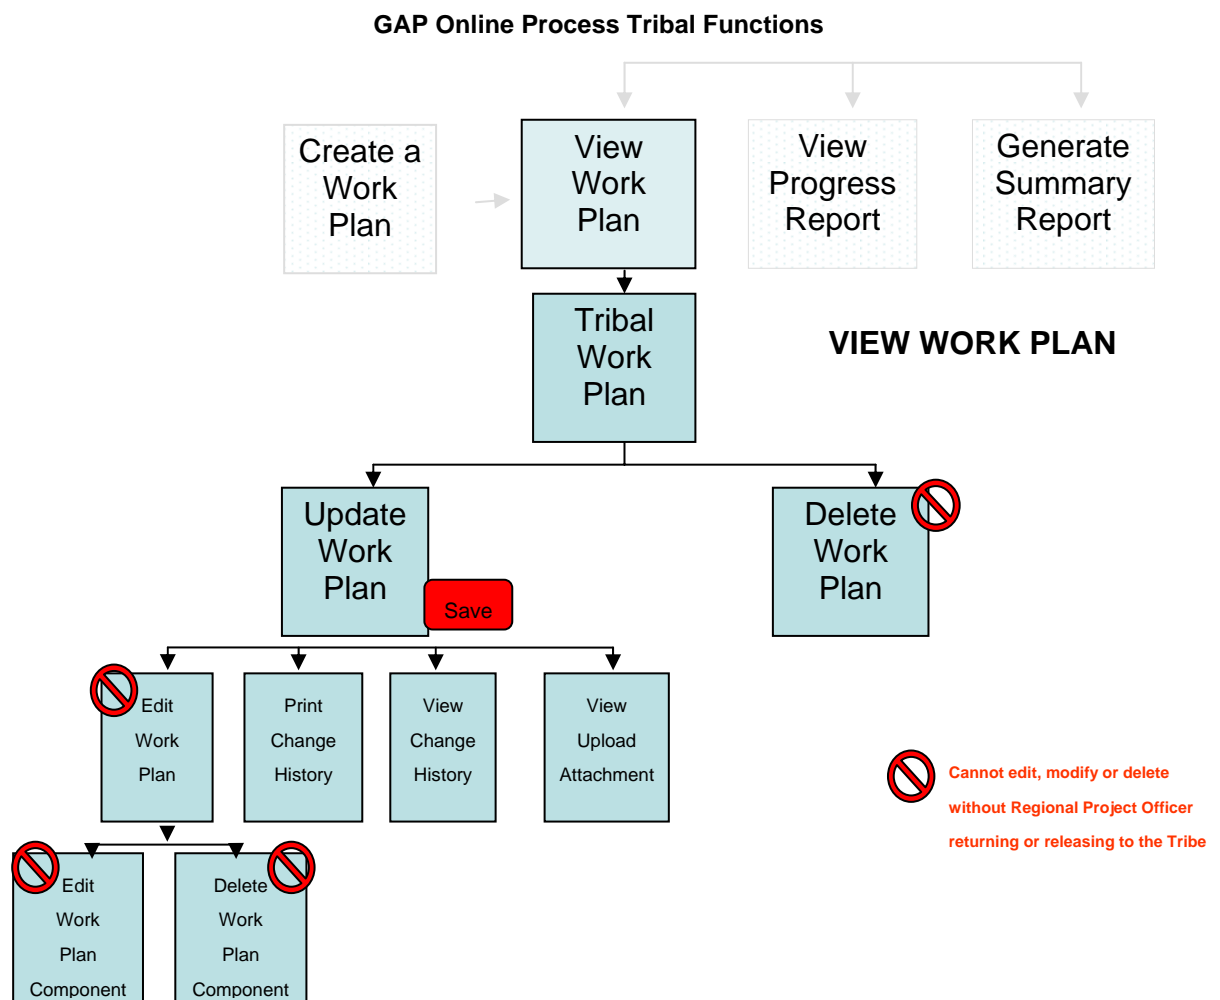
GAP Online Process Tribal Functions

Create a Work Plan

View Work Plan

View Progress Report

Generate Summary Report

Tribal Work Plan

VIEW WORK PLAN

Update Work Plan

Save

Delete Work Plan

Edit Work Plan

Print Change History

View Change History

View Upload Attachment

Cannot edit, modify or delete without Regional Project Officer returning or releasing to the Tribe

Edit Work Plan Component

Delete Work Plan Component